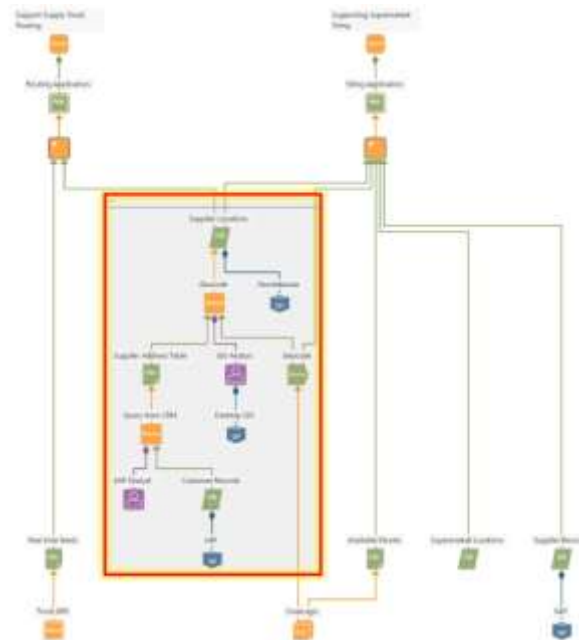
Support Supply Truck Routing

Supporting Supermarket Siting

Routing Application

Siting Application

Supplier Locations

Geocode

Geodatabase

Supplier Address Table

GIS Analyst

Geocode

Query from CRM

Desktop GIS

ERP Analyst

Customer Records

ERP

Real Estate Needs

Available Parcels

Supermarket Locations

Supplier Recor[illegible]

Truck GPS

Overnight

ERP